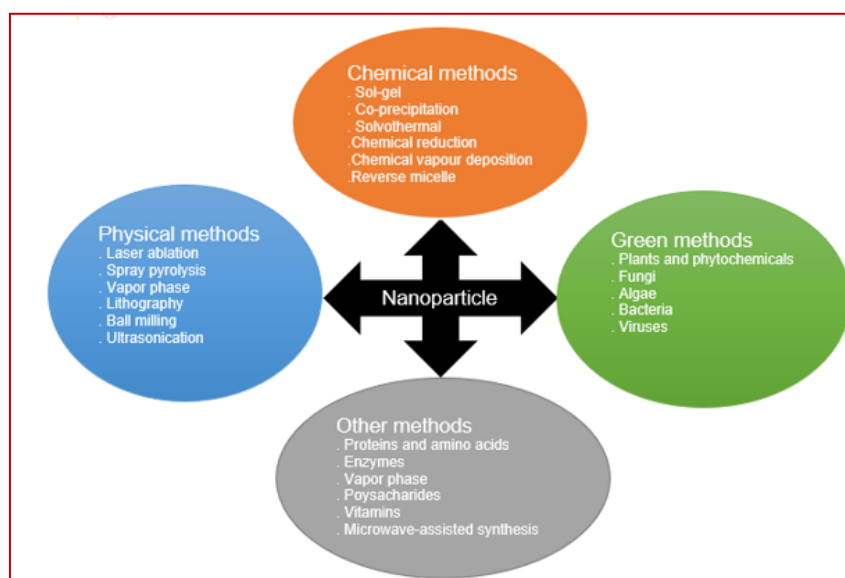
Chemical methods
. Sol-gel
. Co-precipitation
. Solvothermal
.Chemical reduction
.Chemical vapour deposition
.Reverse micelle

Physical methods
. Laser ablation
. Spray pyrolysis
. Vapor phase
. Lithography
. Ball milling
. Ultrasonication

Nanoparticle

Green methods
. Plants and phytochemicals
. Fungi
. Algae
. Bacteria
. Viruses

Other methods
. Proteins and amino acids
. Enzymes
. Vapor phase
. Poysacharides
. Vitamins
. Microwave-assisted synthesis